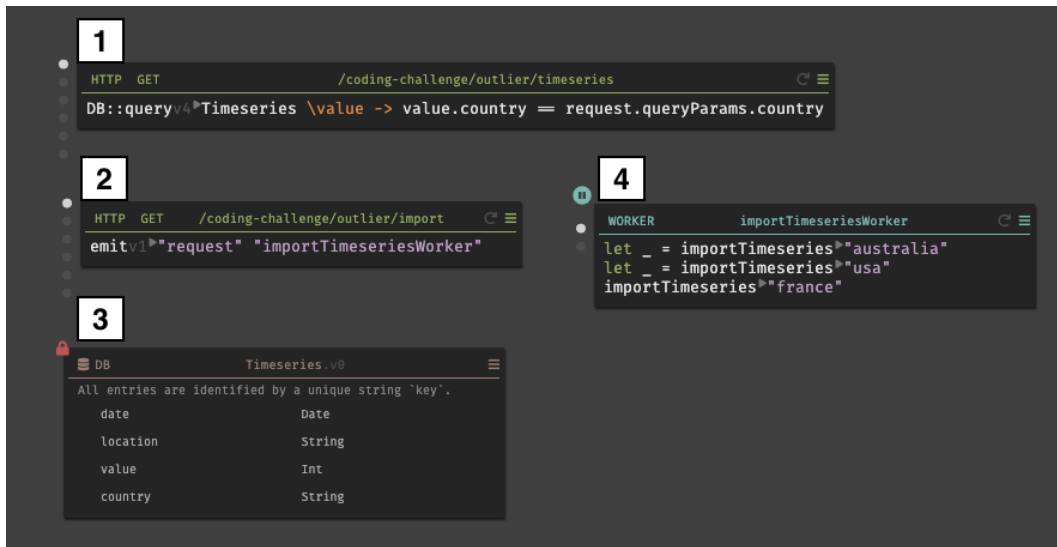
1

HTTP GET /coding-challenge/outlier/timeseries

DB::queryv4 Timeseries \value -> value.country == request.queryParams.country

2

HTTP GET /coding-challenge/outlier/import

emitv1 "request" "importTimeseriesWorker"

3

DB Timeseries.v0

All entries are identified by a unique string `key`.

| | |
|---|---|
| date | Date |
| location | String |
| value | Int |
| country | String |

4

WORKER importTimeseriesWorker

let _ = importTimeseries "australia"
let _ = importTimeseries "usa"
importTimeseries "france"